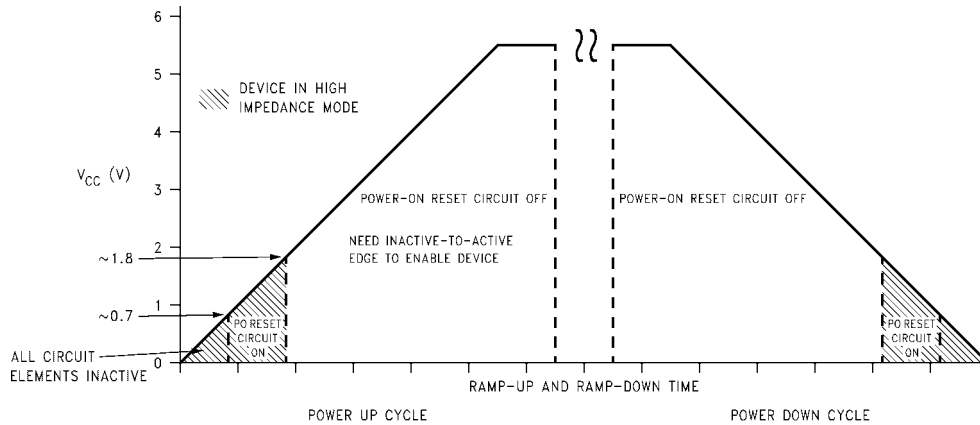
6

5

4

3

2

1

0

DEVICE IN HIGH IMPEDANCE MODE

$V_{CC}$ (V)

~1.8

~0.7

ALL CIRCUIT ELEMENTS INACTIVE

PO RESET CIRCUIT ON

POWER-ON RESET CIRCUIT OFF

NEED INACTIVE-TO-ACTIVE EDGE TO ENABLE DEVICE

POWER-ON RESET CIRCUIT OFF

PO RESET CIRCUIT ON

RAMP-UP AND RAMP-DOWN TIME

POWER UP CYCLE

POWER DOWN CYCLE